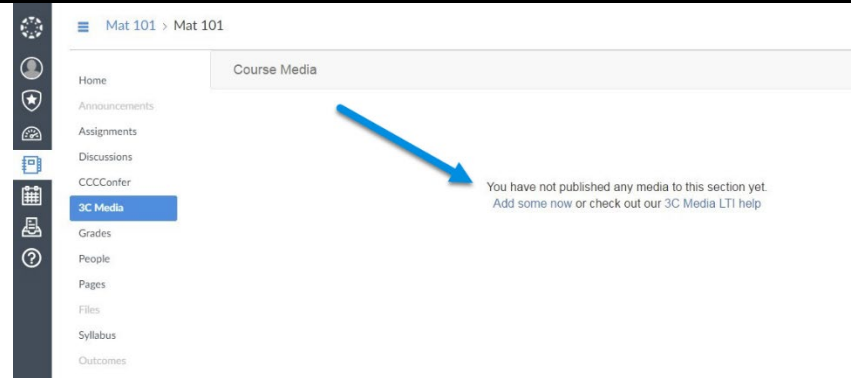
Mat 101 > Mat 101

Home
Announcements
Assignments
Discussions
CCCConfer
3C Media
Grades
People
Pages
Files
Syllabus
Outcomes

Course Media

You have not published any media to this section yet.
Add some now or check out our 3C Media LTI help